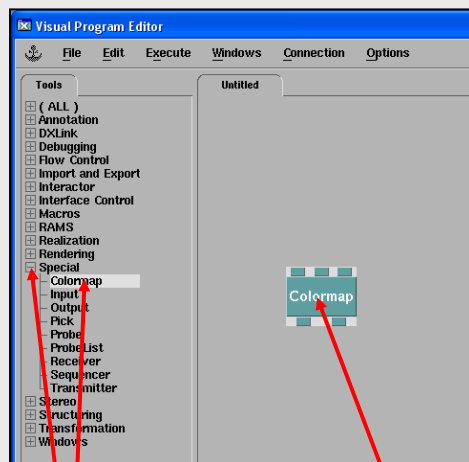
Visual Program Editor

File Edit Execute Windows Connection Options

Tools

( ALL )
Annotation
DXLink
Debugging
Flow Control
Import and Export
Interactor
Interface Control
Macros
RAMS
Realization
Rendering
Special
Colormap
Input
Output
Pick
Probe
ProbeList
Receiver
Sequencer
Transmitter
Stereo
Structuring
Transformation
Windows

Untitled

Colormap